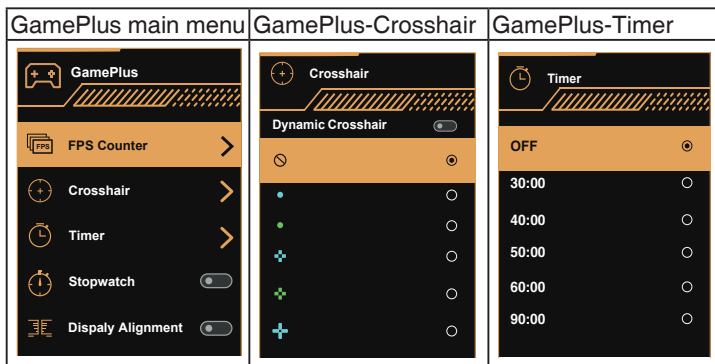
| GamePlus main menu | GamePlus-Crosshair | GamePlus-Timer |
|---|---|---|
| GamePlus<br>FPS Counter<br>Crosshair<br>Timer<br>Stopwatch<br>Dispaly Alignment | Crosshair<br>Dynamic Crosshair | Timer<br>OFF<br>30:00<br>40:00<br>50:00<br>60:00<br>90:00 |